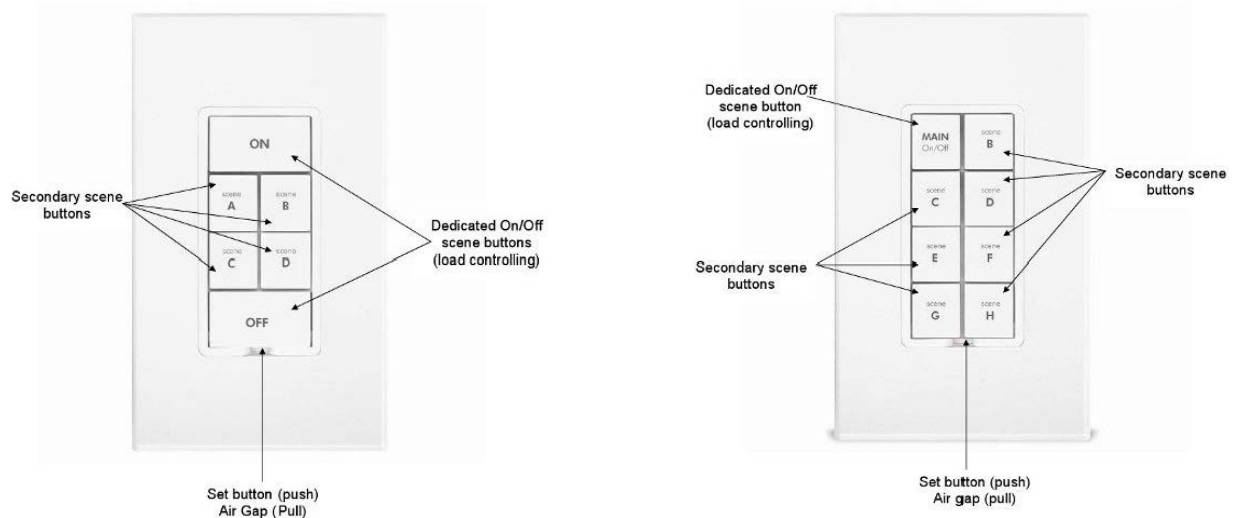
ON

Secondary scene buttons

scene A

scene B

scene C

scene D

Dedicated On/Off scene buttons (load controlling)

OFF

Set button (push) Air Gap (Pull)

Dedicated On/Off scene button (load controlling)

MAIN On/Off

scene B

Secondary scene buttons

scene C

scene D

Secondary scene buttons

scene E

scene F

scene G

scene H

Set button (push) Air gap (pull)